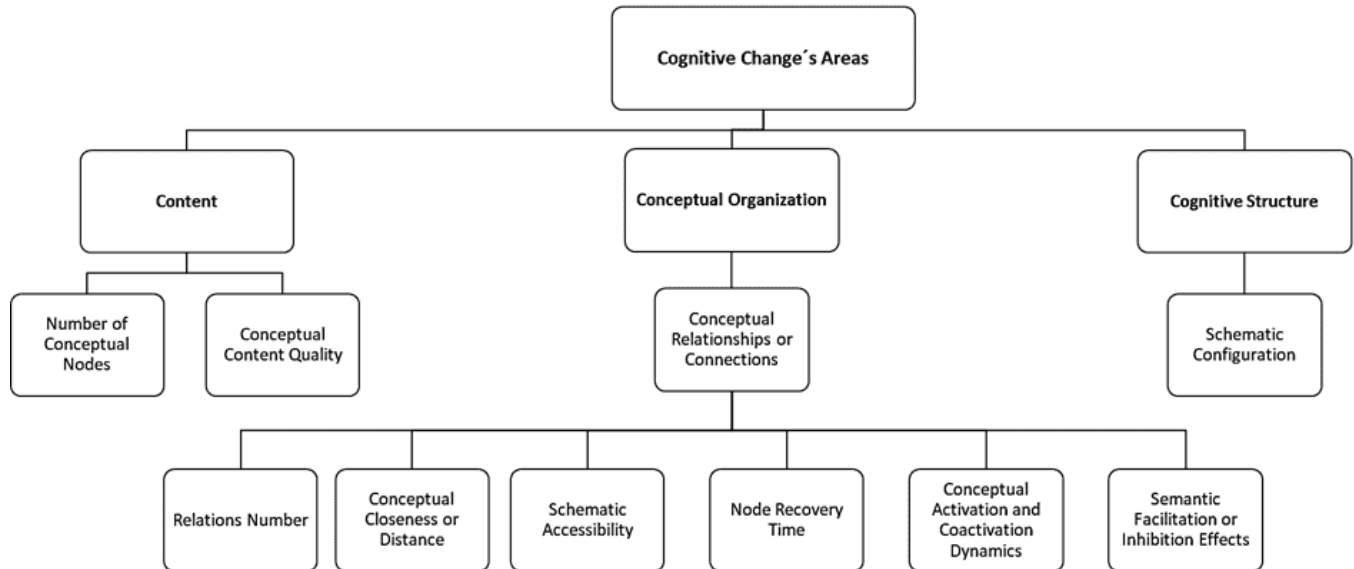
Cognitive Change´s Areas

Content

Conceptual Organization

Cognitive Structure

Number of Conceptual Nodes

Conceptual Content Quality

Conceptual Relationships or Connections

Schematic Configuration

Relations Number

Conceptual Closeness or Distance

Schematic Accessibility

Node Recovery Time

Conceptual Activation and Coactivation Dynamics

Semantic Facilitation or Inhibition Effects